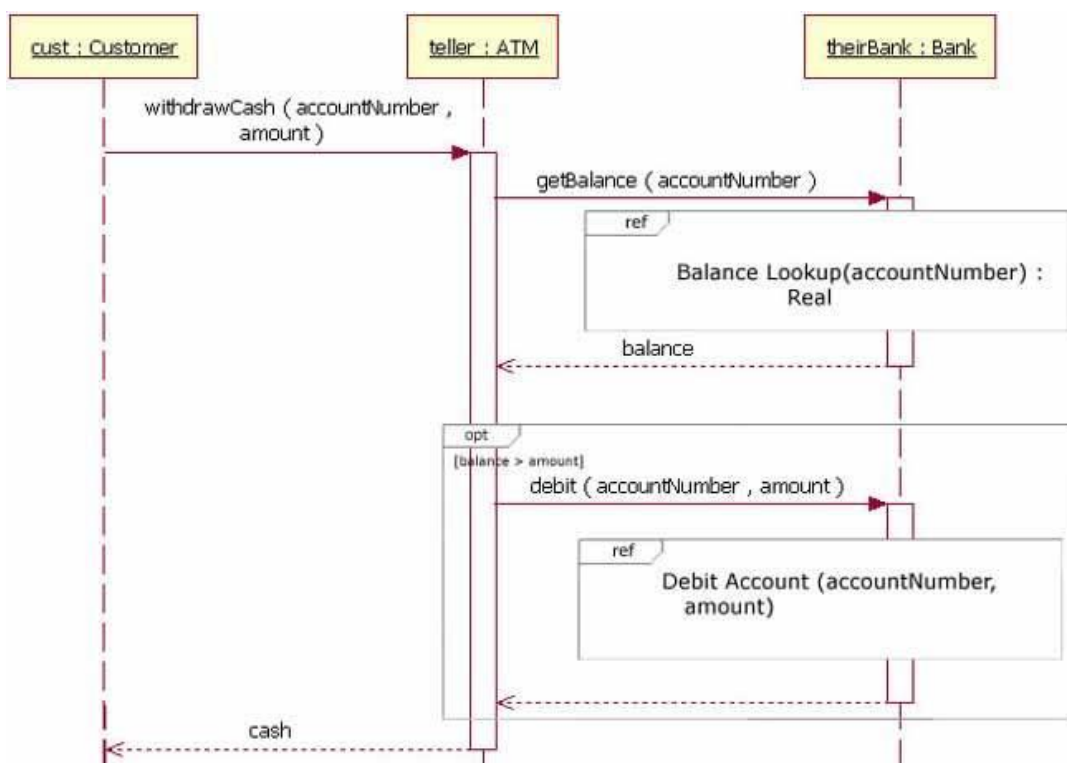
cust : Customer

teller : ATM

theirBank : Bank

withdrawCash ( accountNumber , amount )

getBalance ( accountNumber )

ref

Balance Lookup(accountNumber) : Real

balance

opt

[balance > amount]

debit ( accountNumber , amount )

ref

Debit Account (accountNumber, amount)

cash